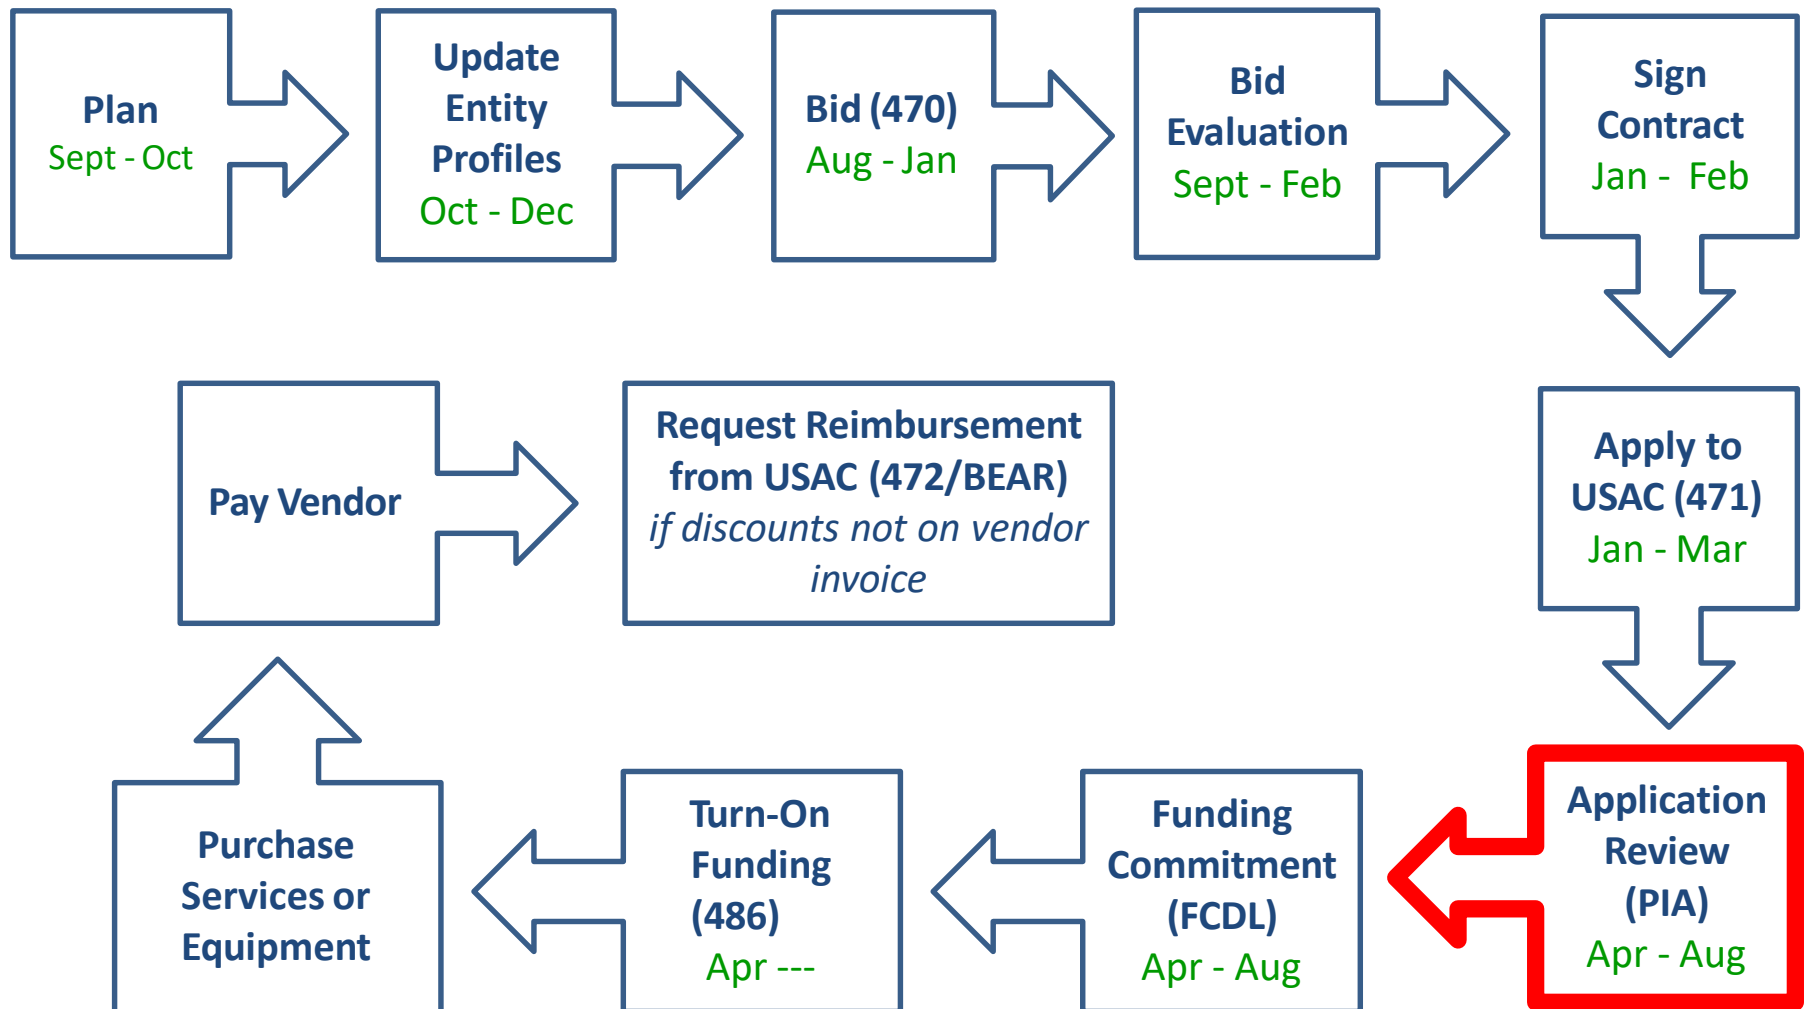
Plan
Sept - Oct

Update Entity Profiles
Oct - Dec

Bid (470)
Aug - Jan

Bid Evaluation
Sept - Feb

Sign Contract
Jan - Feb

Apply to USAC (471)
Jan - Mar

Application Review (PIA)
Apr - Aug

Funding Commitment (FCDL)
Apr - Aug

Turn-On Funding (486)
Apr ---

Purchase Services or Equipment

Pay Vendor

Request Reimbursement from USAC (472/BEAR)
*if discounts not on vendor invoice*